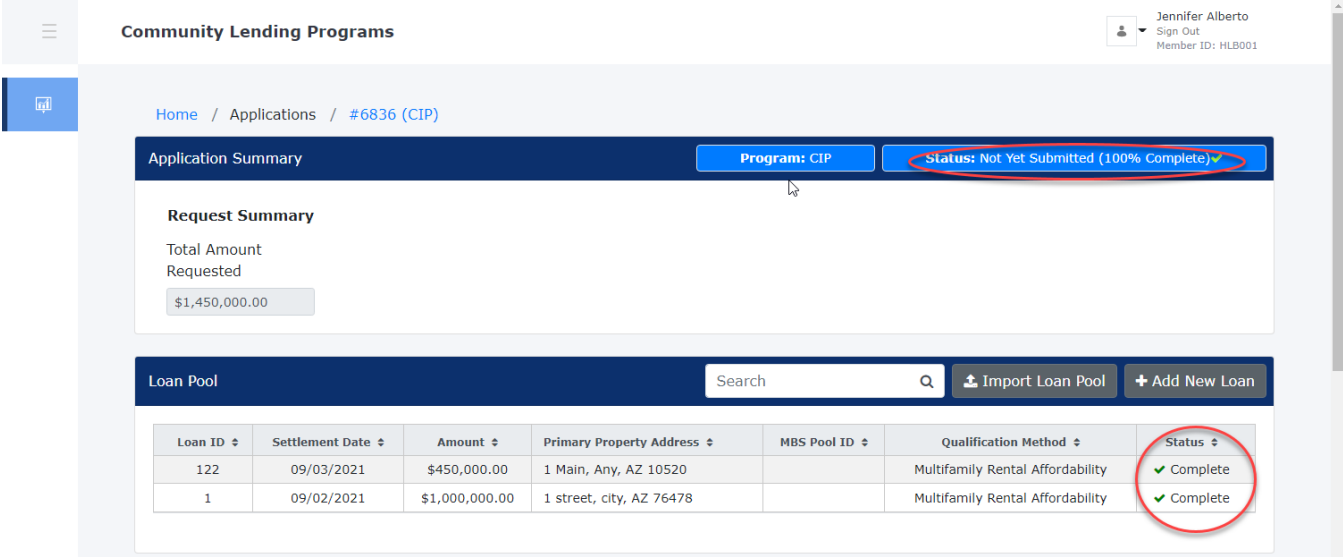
Community Lending Programs

Jennifer Alberto
Sign Out
Member ID: HLB001

Home / Applications / #6836 (CIP)

Application Summary

Program: CIP

Status: Not Yet Submitted (100% Complete)

Request Summary

Total Amount Requested

$1,450,000.00

Loan Pool

Search

Import Loan Pool

+ Add New Loan

| Loan ID | Settlement Date | Amount | Primary Property Address | MBS Pool ID | Qualification Method | Status |
|---|---|---|---|---|---|---|
| 122 | 09/03/2021 | $450,000.00 | 1 Main, Any, AZ 10520 | | Multifamily Rental Affordability | Complete |
| 1 | 09/02/2021 | $1,000,000.00 | 1 street, city, AZ 76478 | | Multifamily Rental Affordability | Complete |